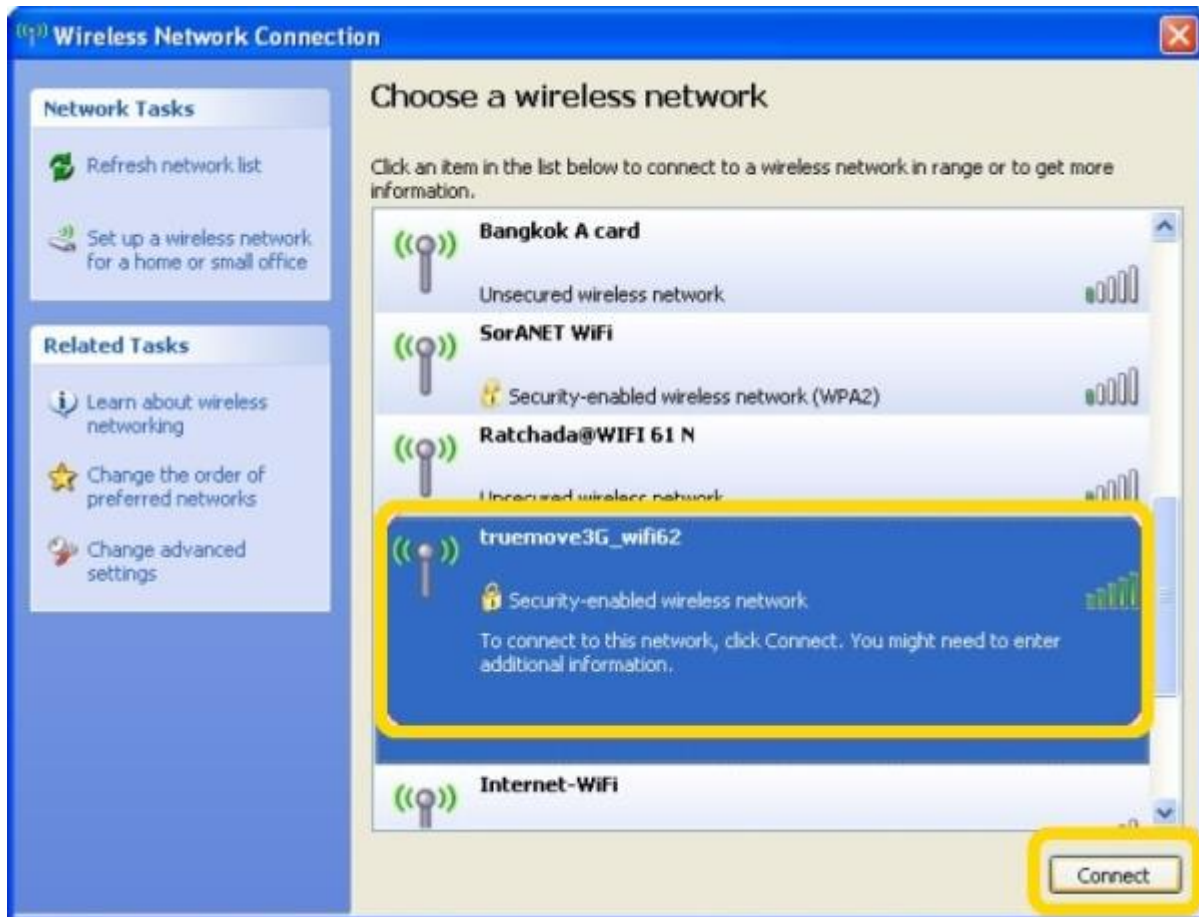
Wireless Network Connection

Network Tasks

Refresh network list

Set up a wireless network for a home or small office

Related Tasks

Learn about wireless networking

Change the order of preferred networks

Change advanced settings

Choose a wireless network

Click an item in the list below to connect to a wireless network in range or to get more information.

Bangkok A card

Unsecured wireless network

SorANET WiFi

Security-enabled wireless network (WPA2)

Ratchada@WIFI 61 N

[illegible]

truemove3G_wifi62

Security-enabled wireless network

To connect to this network, click Connect. You might need to enter additional information.

Internet-WiFi

Connect